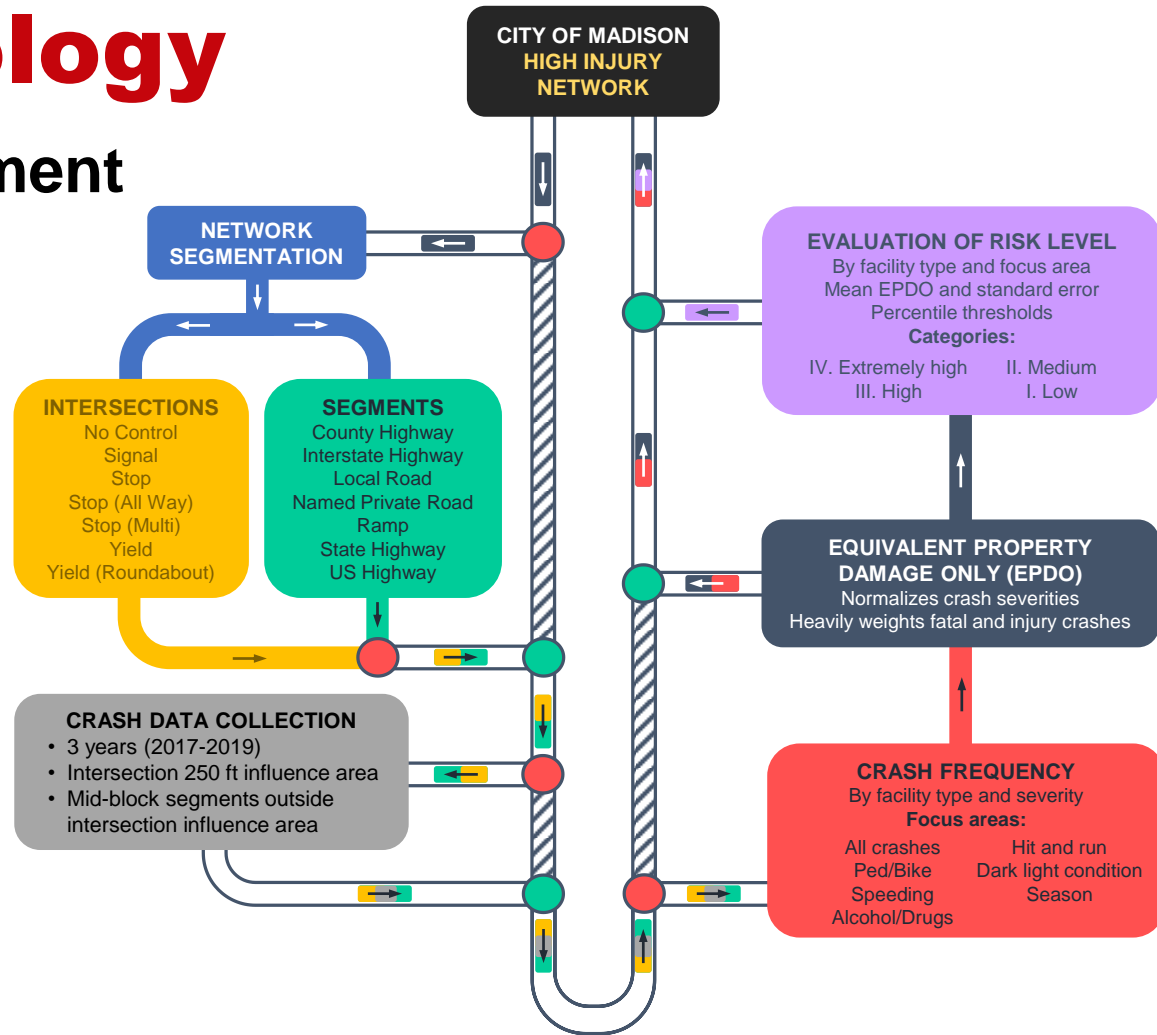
ology

ment

CITY OF MADISON
HIGH INJURY NETWORK

NETWORK SEGMENTATION

INTERSECTIONS
No Control
Signal
Stop
Stop (All Way)
Stop (Multi)
Yield
Yield (Roundabout)

SEGMENTS
County Highway
Interstate Highway
Local Road
Named Private Road
Ramp
State Highway
US Highway

CRASH DATA COLLECTION
• 3 years (2017-2019)
• Intersection 250 ft influence area
• Mid-block segments outside intersection influence area

EVALUATION OF RISK LEVEL
By facility type and focus area
Mean EPDO and standard error
Percentile thresholds
Categories:
IV. Extremely high
III. High
II. Medium
I. Low

EQUIVALENT PROPERTY DAMAGE ONLY (EPDO)
Normalizes crash severities
Heavily weights fatal and injury crashes

CRASH FREQUENCY
By facility type and severity
Focus areas:
All crashes
Ped/Bike
Speeding
Alcohol/Drugs
Hit and run
Dark light condition
Season